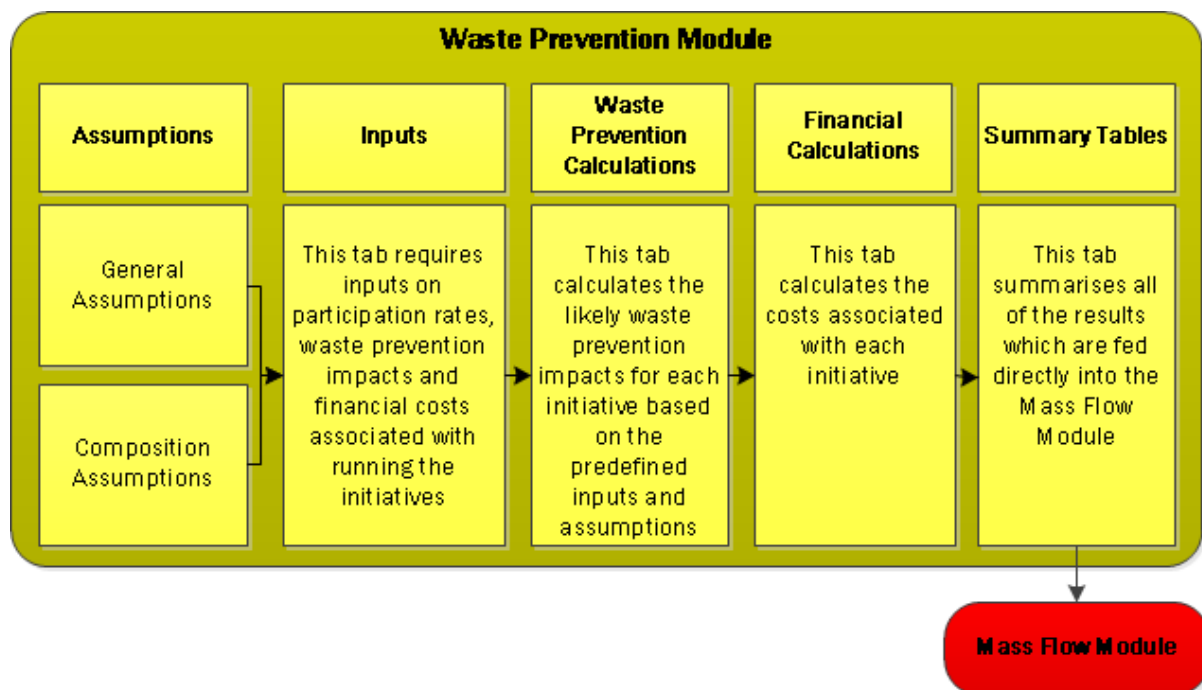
Waste Prevention Module

Assumptions

Inputs

Waste Prevention Calculations

Financial Calculations

Summary Tables

General Assumptions

Composition Assumptions

This tab requires inputs on participation rates, waste prevention impacts and financial costs associated with running the initiatives

This tab calculates the likely waste prevention impacts for each initiative based on the predefined inputs and assumptions

This tab calculates the costs associated with each initiative

This tab summarises all of the results which are fed directly into the Mass Flow Module

Mass Flow Module